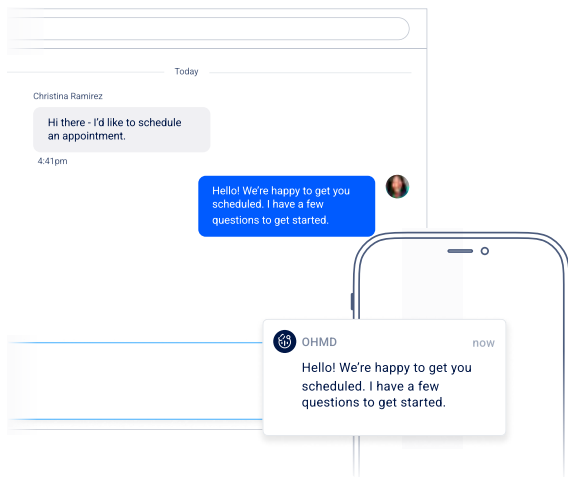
Today

Christina Ramirez

Hi there - I'd like to schedule an appointment.

4:41pm

Hello! We're happy to get you scheduled. I have a few questions to get started.

OHMD

now

Hello! We're happy to get you scheduled. I have a few questions to get started.